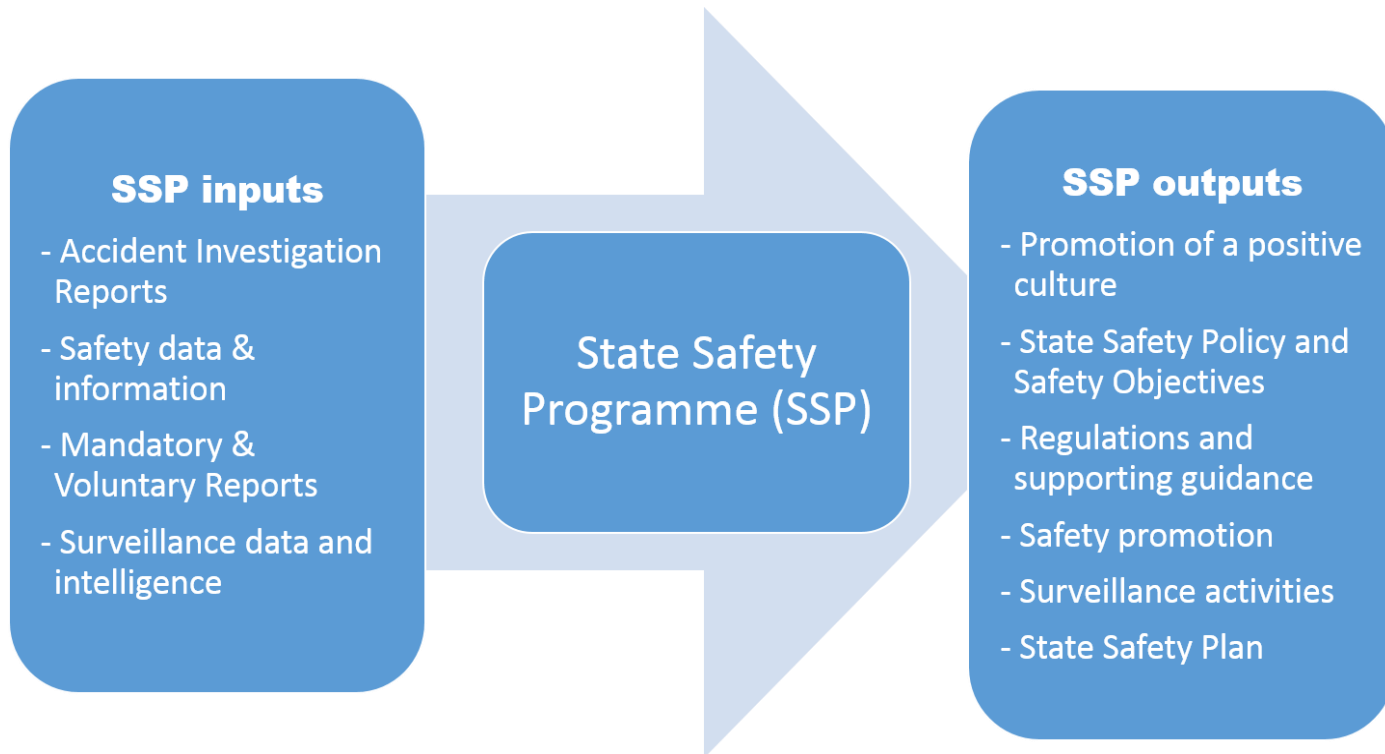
SSP inputs

- Accident Investigation Reports
- Safety data & information
- Mandatory & Voluntary Reports
- Surveillance data and intelligence

State Safety Programme (SSP)

SSP outputs

- Promotion of a positive culture
- State Safety Policy and Safety Objectives
- Regulations and supporting guidance
- Safety promotion
- Surveillance activities
- State Safety Plan